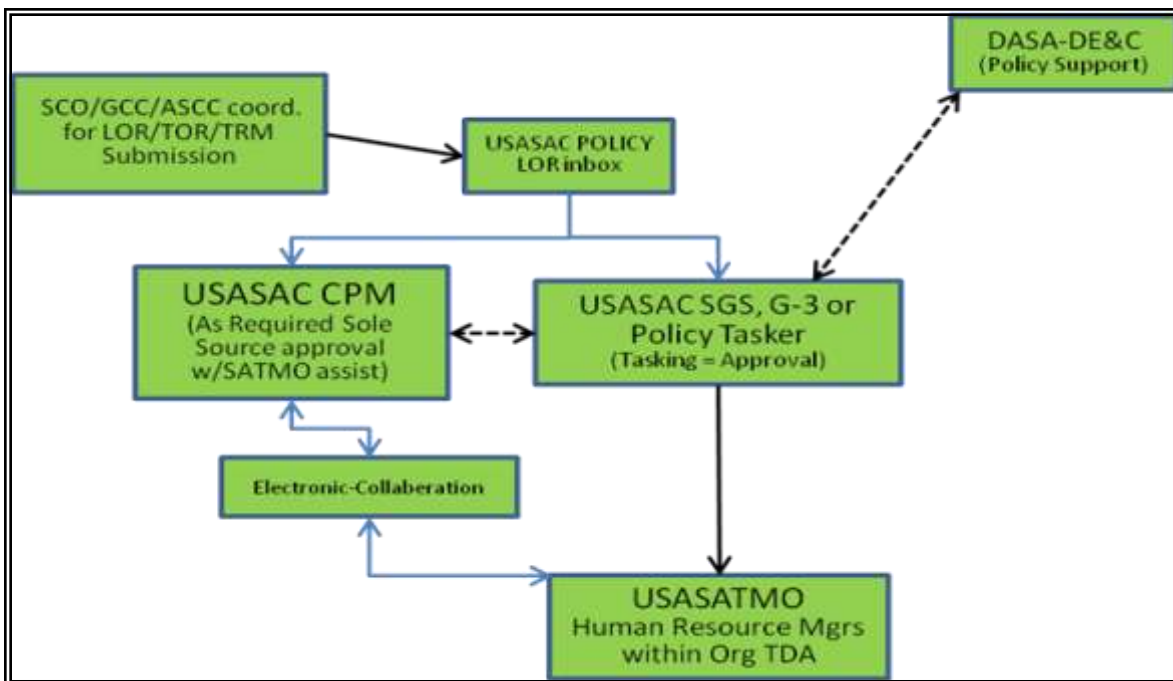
DASA-DE&C
(Policy Support)

SCO/GCC/ASCC coord. for LOR/TOR/TRM Submission

USASAC POLICY LOR inbox

USASAC CPM
(As Required Sole Source approval w/SATMO assist)

USASAC SGS, G-3 or Policy Tasker
(Tasking = Approval)

Electronic-Collaberation

USASATMO
Human Resource Mgrs within Org TDA